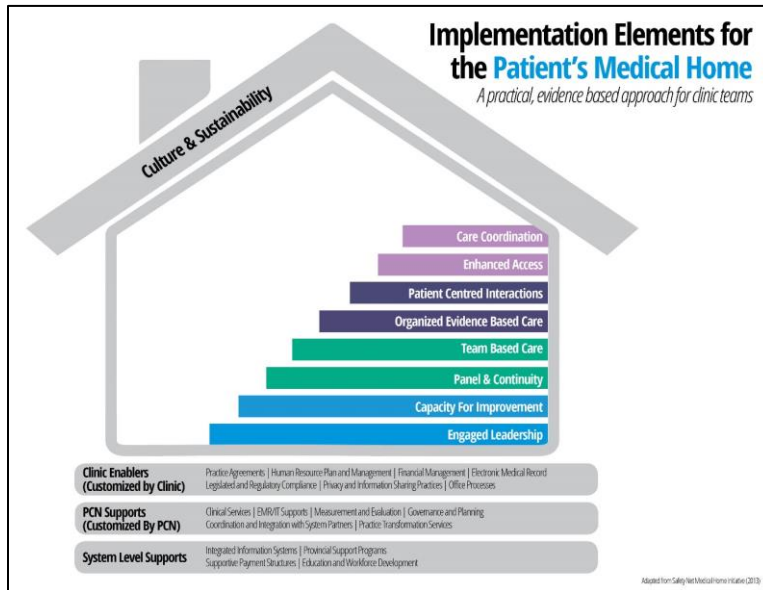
Implementation Elements for the Patient's Medical Home

A practical, evidence based approach for clinic teams

Culture & Sustainability

Care Coordination

Enhanced Access

Patient Centred Interactions

Organized Evidence Based Care

Team Based Care

Panel & Continuity

Capacity For Improvement

Engaged Leadership

Clinic Enablers (Customized by Clinic)

Practice Agreements | Human Resource Plan and Management | Financial Management | Electronic Medical Record
Legislated and Regulatory Compliance | Privacy and Information Sharing Practices | Office Processes

PCN Supports (Customized By PCN)

Clinical Services | EMR/IT Supports | Measurement and Evaluation | Governance and Planning
Coordination and Integration with System Partners | Practice Transformation Services

System Level Supports

Integrated Information Systems | Provincial Support Programs
Supportive Payment Structures | Education and Workforce Development

Adapted from Safety Net Medical Home Initiative (2013)